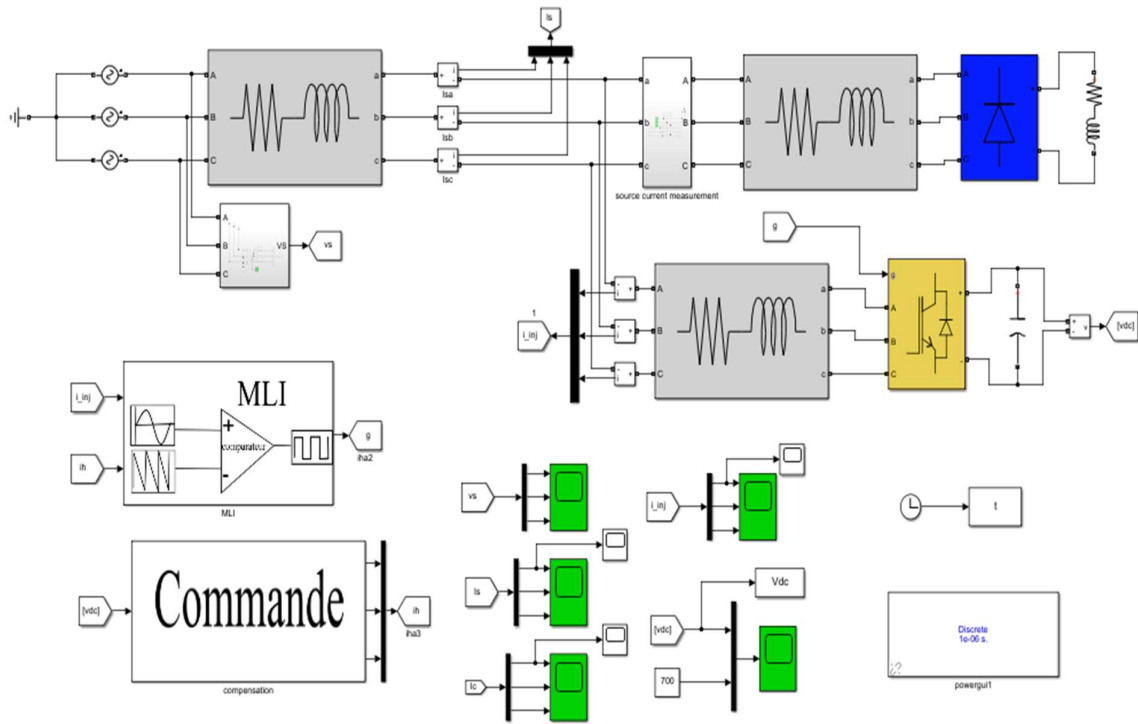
Is

A B C a b c

Isa

Isb

Isc

a b c A B C

source current measurement

A B C a b c

A B C

VS

vs

g

g A B C

v

[vdc]

t

i_inj

A B C a b c

MLI

i_inj

ih

comparateur

g

iha2

MLI

vs

i_inj

t

Commande

[vdc]

ih

iha3

compensation

Is

Ic

[vdc]

700

Vdc

Discrete
1e-06 s.

powergui1